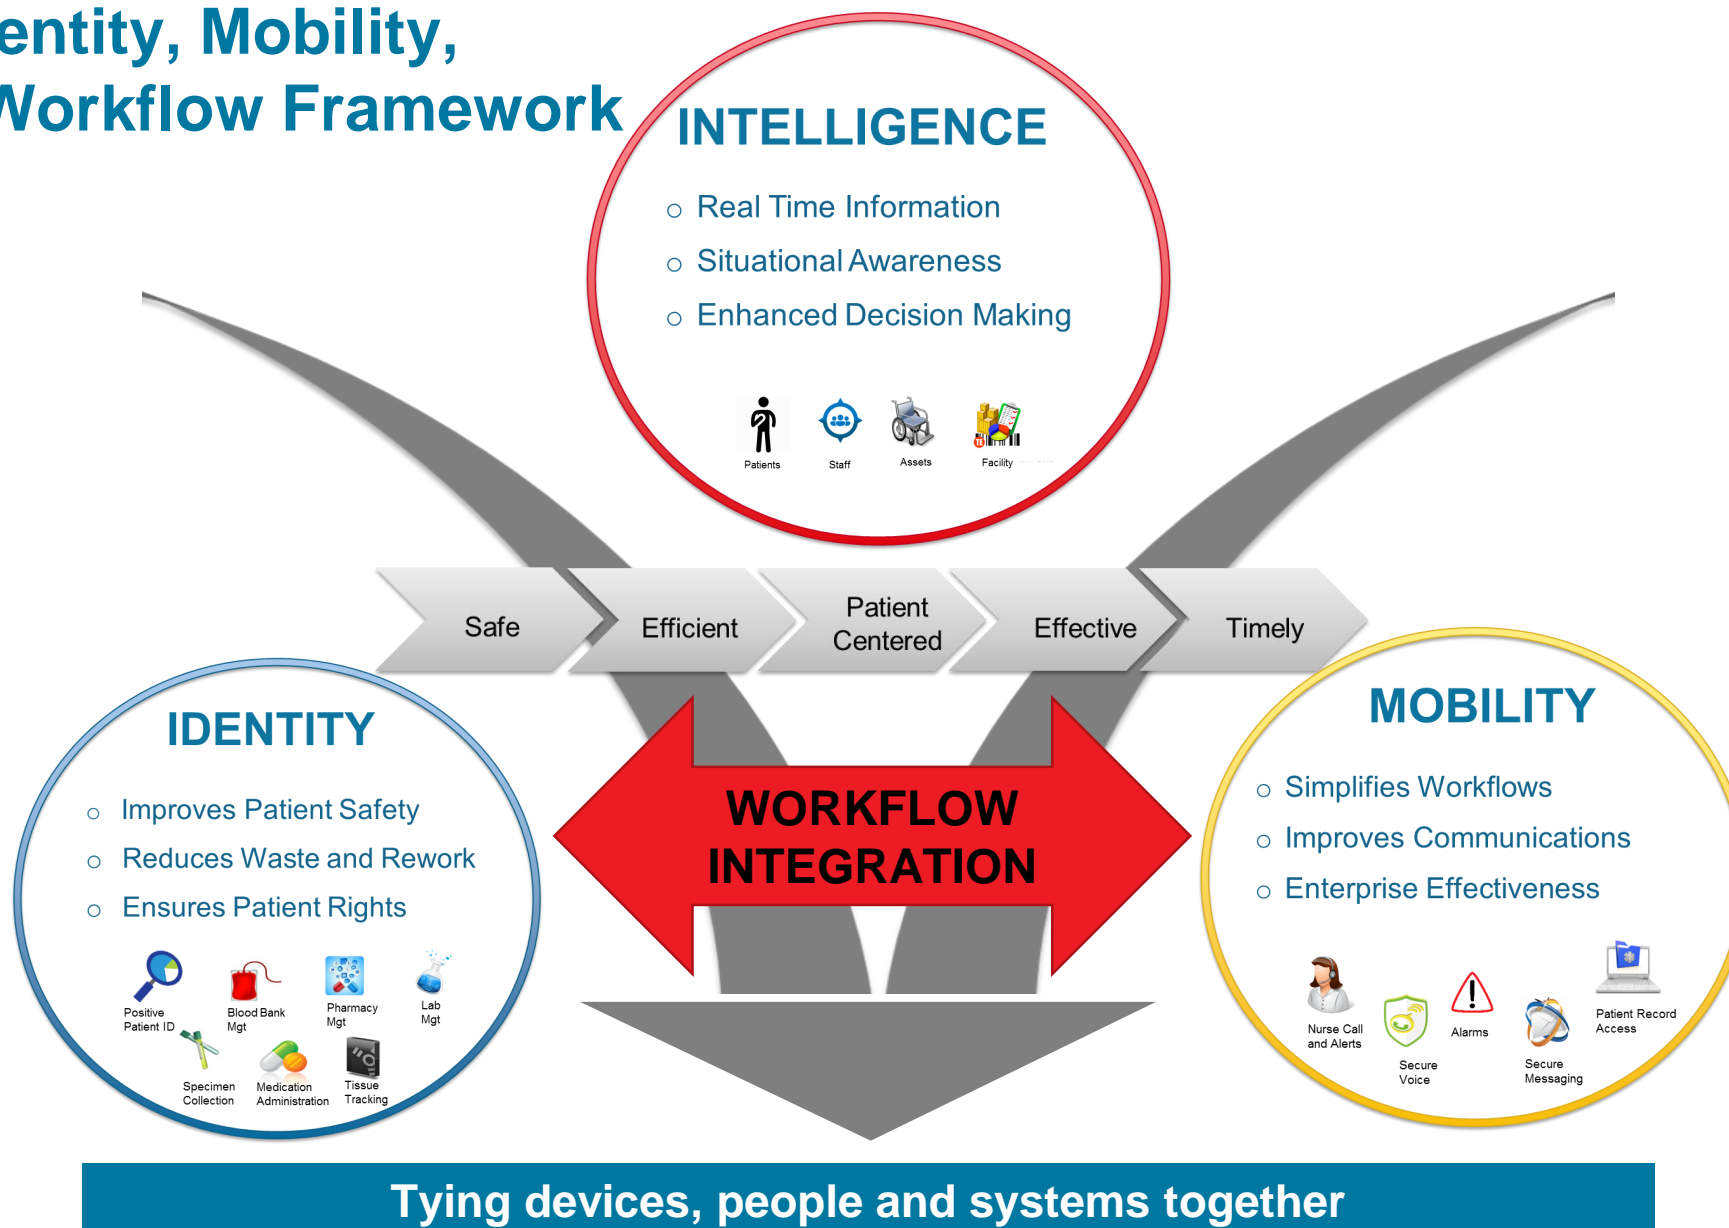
entity, Mobility,
Vorkflow Framework

INTELLIGENCE
○ Real Time Information
○ Situational Awareness
○ Enhanced Decision Making

Patients
Staff
Assets
Facility

Safe
Efficient
Patient Centered
Effective
Timely

IDENTITY
○ Improves Patient Safety
○ Reduces Waste and Rework
○ Ensures Patient Rights

Positive Patient ID
Blood Bank Mgt
Pharmacy Mgt
Lab Mgt
Specimen Collection
Medication Administration
Tissue Tracking

WORKFLOW INTEGRATION

MOBILITY
○ Simplifies Workflows
○ Improves Communications
○ Enterprise Effectiveness

Nurse Call and Alerts
Secure Voice
Alarms
Secure Messaging
Patient Record Access

Tying devices, people and systems together